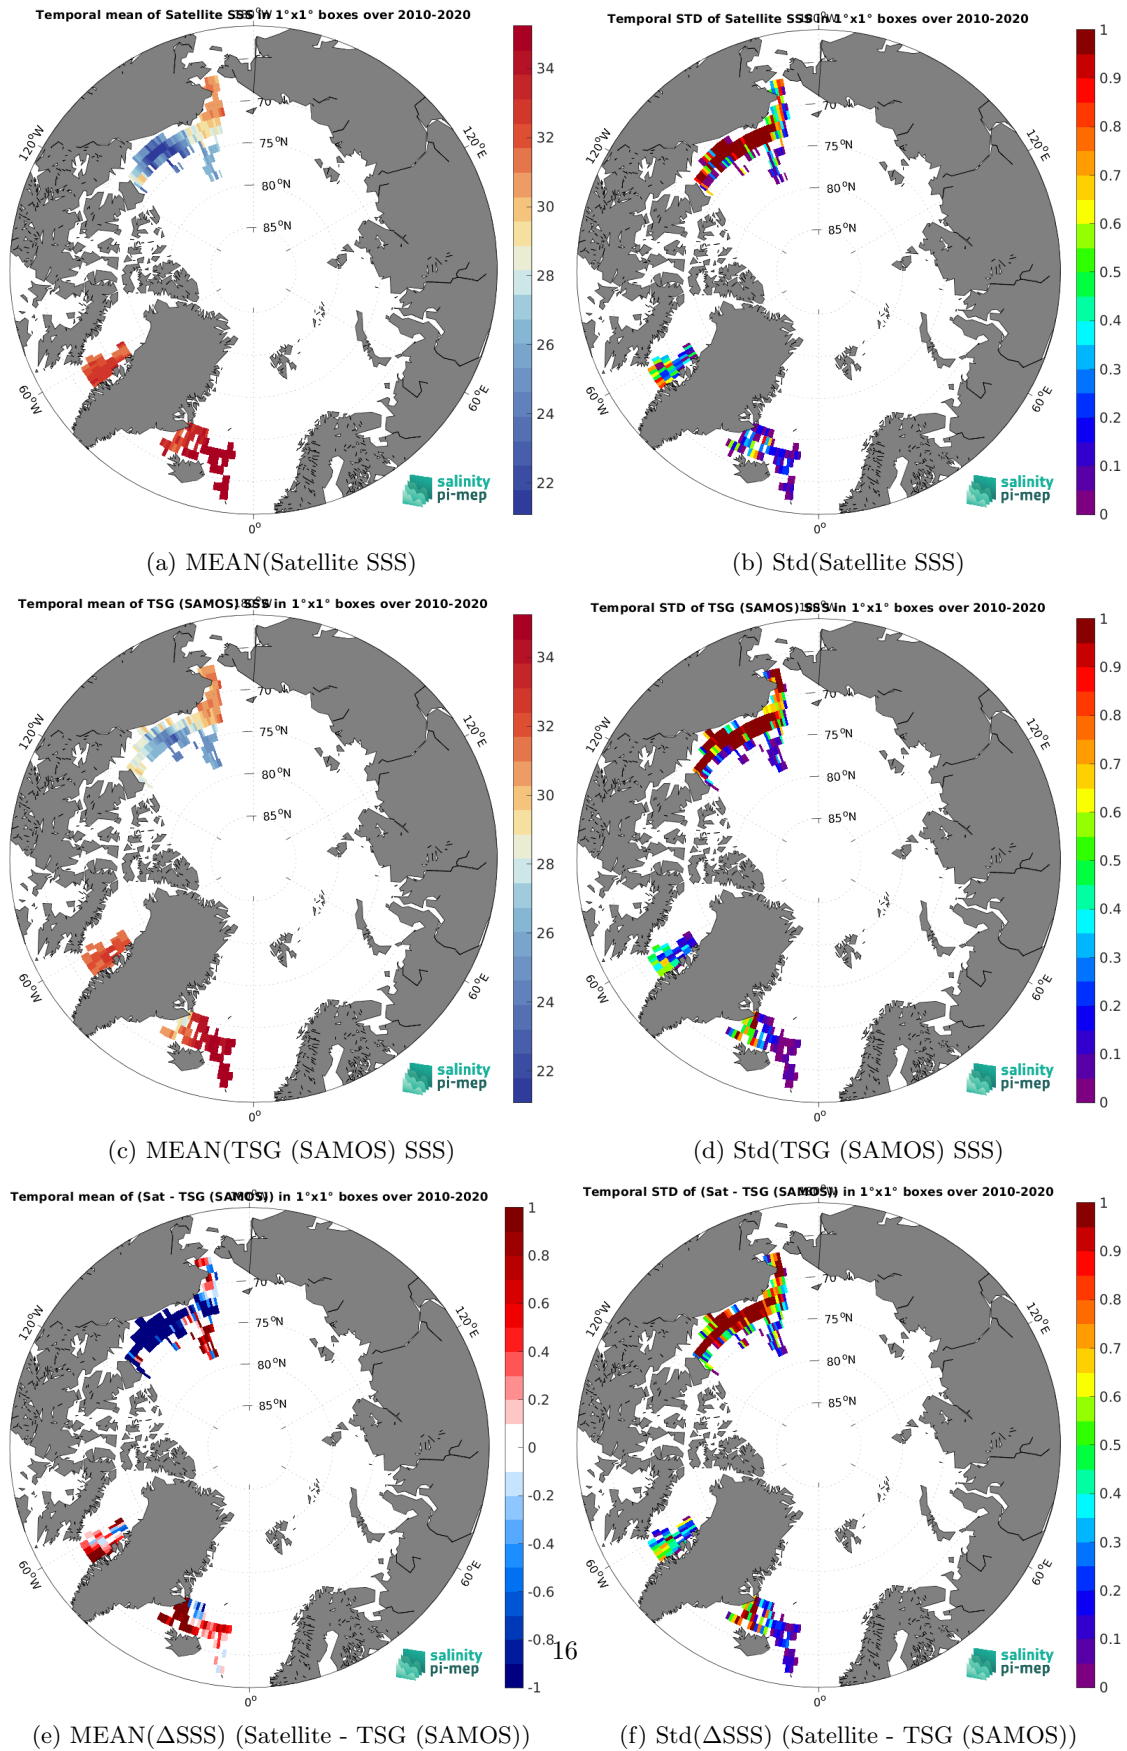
Temporal mean of Satellite SSS in 1°x1° boxes over 2010-2020

70°N
75°N
80°N
85°N
120°W
120°E
60°W
60°E
0°

34
32
30
28
26
24
22

salinity pi-mep

(a) MEAN(Satellite SSS)

Temporal STD of Satellite SSS in 1°x1° boxes over 2010-2020

70°N
75°N
80°N
85°N
120°W
120°E
60°W
60°E
0°

1
0.9
0.8
0.7
0.6
0.5
0.4
0.3
0.2
0.1
0

salinity pi-mep

(b) Std(Satellite SSS)

Temporal mean of TSG (SAMOS) SSS in 1°x1° boxes over 2010-2020

70°N
75°N
80°N
85°N
120°W
120°E
60°W
60°E
0°

34
32
30
28
26
24
22

salinity pi-mep

(c) MEAN(TSG (SAMOS) SSS)

Temporal STD of TSG (SAMOS) SSS in 1°x1° boxes over 2010-2020

70°N
75°N
80°N
85°N
120°W
120°E
60°W
60°E
0°

1
0.9
0.8
0.7
0.6
0.5
0.4
0.3
0.2
0.1
0

salinity pi-mep

(d) Std(TSG (SAMOS) SSS)

Temporal mean of (Sat - TSG (SAMOS)) in 1°x1° boxes over 2010-2020

70°N
75°N
80°N
85°N
120°W
120°E
60°W
60°E
0°

1
0.8
0.6
0.4
0.2
0
-0.2
-0.4
-0.6
-0.8
-1

salinity pi-mep

16

(e) MEAN(ΔSSS) (Satellite - TSG (SAMOS))

Temporal STD of (Sat - TSG (SAMOS)) in 1°x1° boxes over 2010-2020

70°N
75°N
80°N
85°N
120°W
120°E
60°W
60°E
0°

1
0.9
0.8
0.7
0.6
0.5
0.4
0.3
0.2
0.1
0

salinity pi-mep

(f) Std(ΔSSS) (Satellite - TSG (SAMOS))